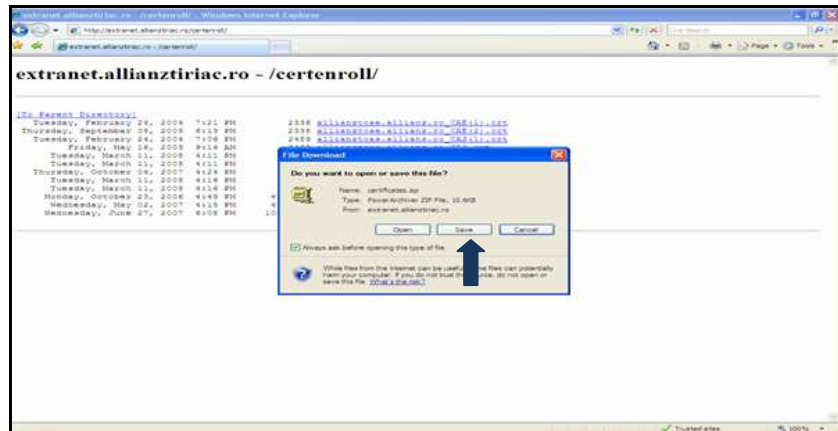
extranet.allianztiriac.ro - /certenroll/ - Windows Internet Explorer

http://extranet.allianztiriac.ro/certenroll/

Live Search

extranet.allianztiriac.ro - /certenroll/

Page • Tools •

extranet.allianztiriac.ro - /certenroll/

[To Parent Directory]

| | | |
|---|---|---|
| Tuesday, February 24, 2004 7:21 PM | 2556 | allianztoes.allianz.ro_CA#(1).crt |
| Thursday, September 08, 2005 6:13 PM | 2556 | allianztoes.allianz.ro_CA#(2).crt |
| Tuesday, February 24, 2004 7:08 PM | 2469 | allianztoes.allianz.ro_CA#(1).crt |
| Friday, May 16, 2008 9:16 AM | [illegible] | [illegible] |
| Tuesday, March 11, 2008 4:11 PM | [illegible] | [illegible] |
| Tuesday, March 11, 2008 4:11 PM | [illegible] | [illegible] |
| Thursday, October 04, 2007 4:24 PM | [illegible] | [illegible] |
| Tuesday, March 11, 2008 4:16 PM | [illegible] | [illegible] |
| Tuesday, March 11, 2008 4:16 PM | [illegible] | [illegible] |
| Monday, October 23, 2006 4:48 PM | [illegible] | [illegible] |
| Wednesday, May 02, 2007 4:15 PM | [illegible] | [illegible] |
| Wednesday, June 27, 2007 6:08 PM | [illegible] | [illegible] |

File Download

Do you want to open or save this file?

Name: certificates.zip
Type: PowerArchiver ZIP File, 10.6KB
From: extranet.allianztiriac.ro

Open Save Cancel

Always ask before opening this type of file

While files from the Internet can be useful, some files can potentially harm your computer. If you do not trust the source, do not open or save this file. What's the risk?

Trusted sites

100%